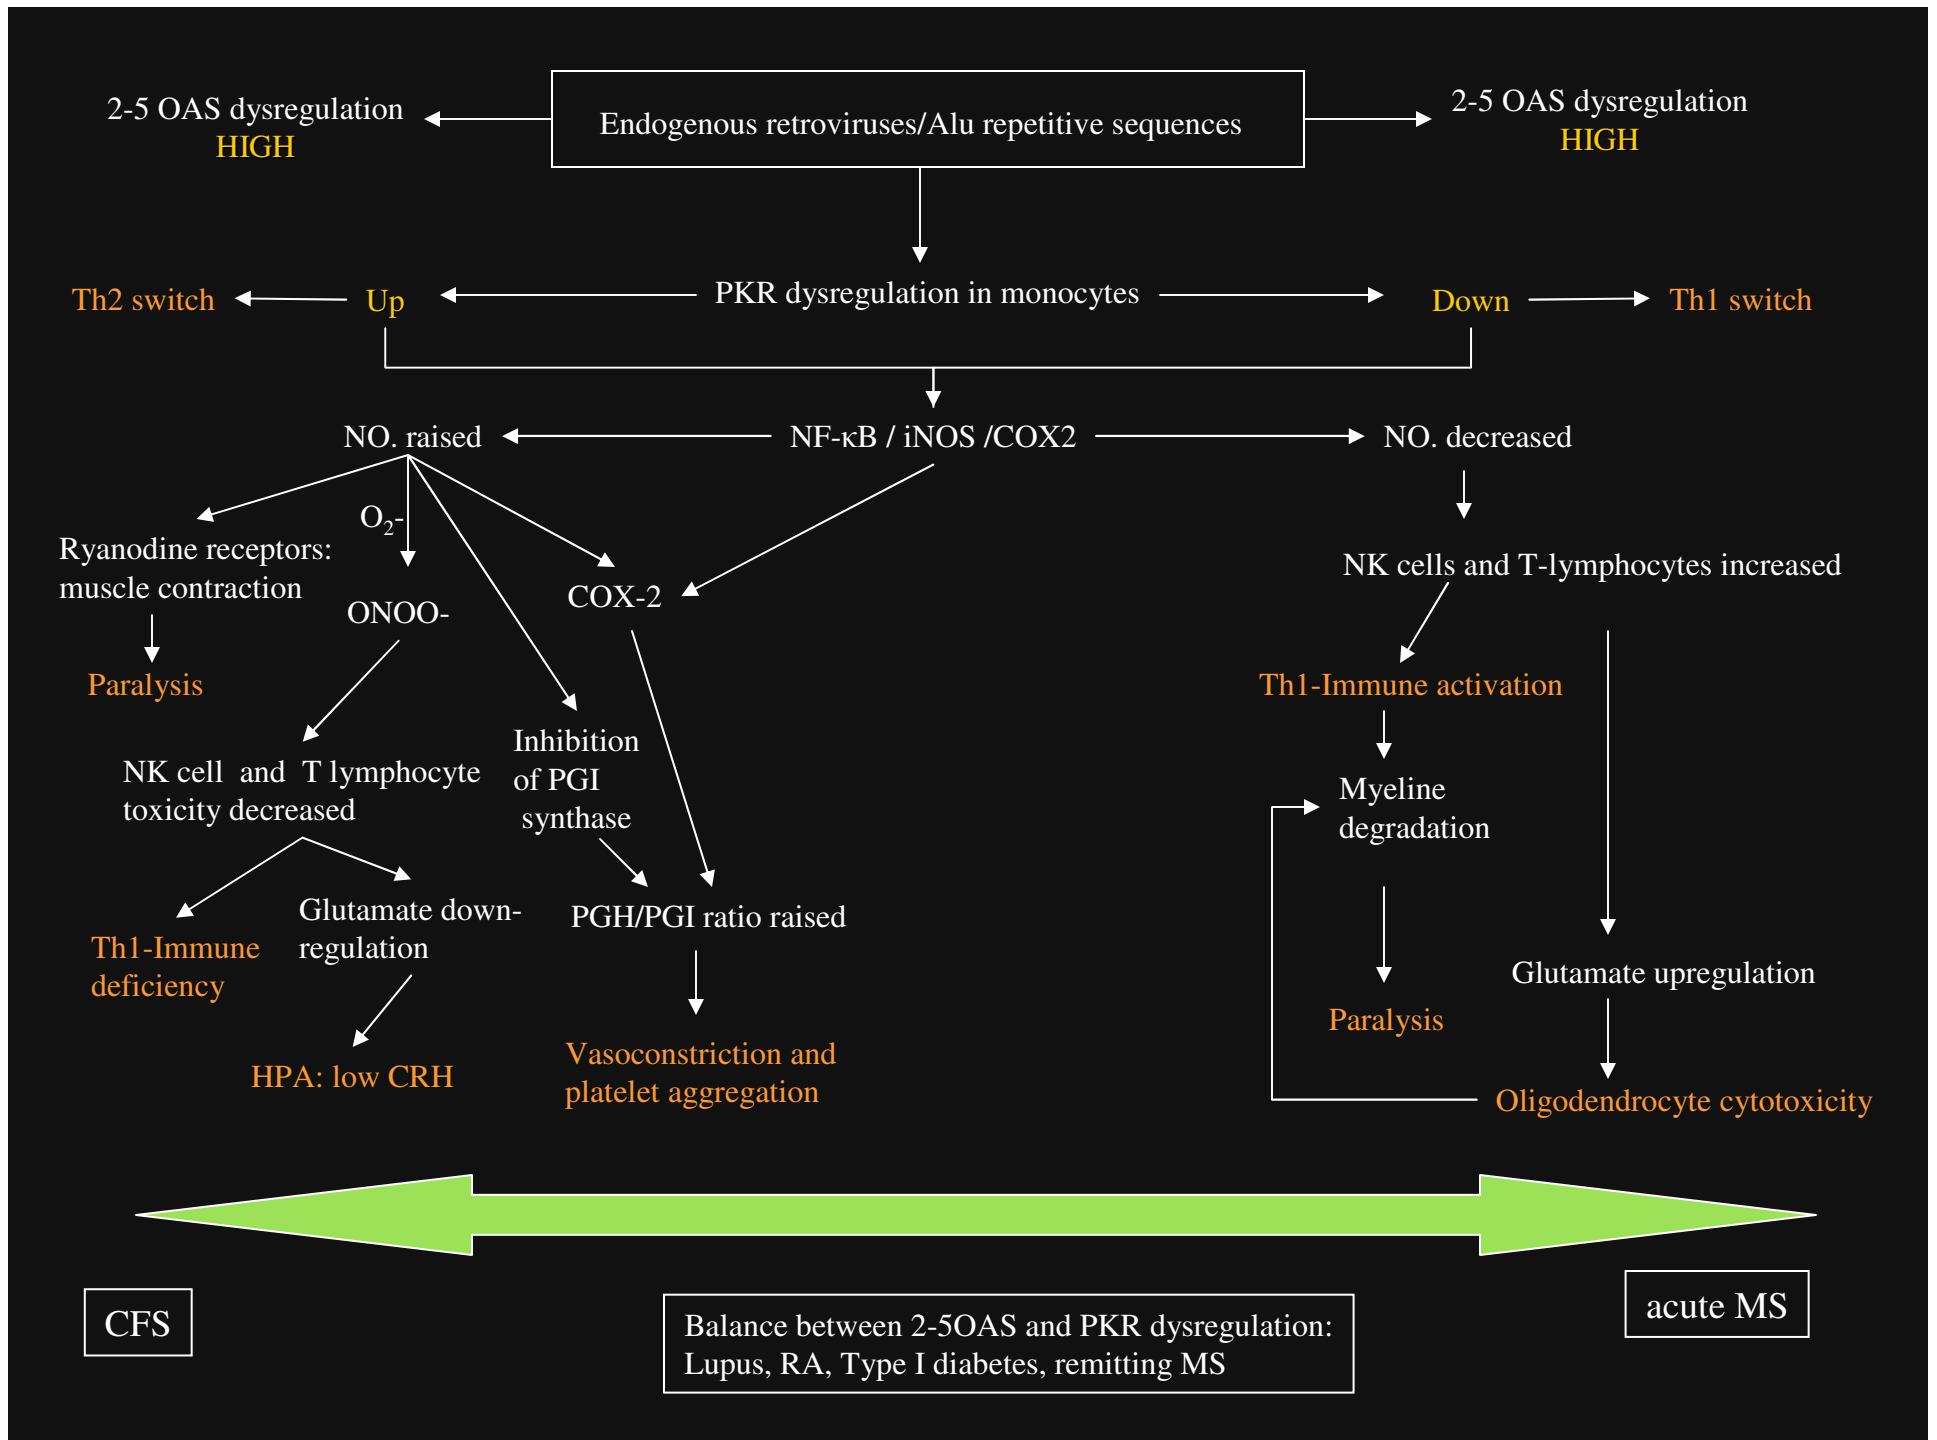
2-5 OAS dysregulation
HIGH

Endogenous retroviruses/Alu repetitive sequences

2-5 OAS dysregulation
HIGH

Th2 switch

Up

PKR dysregulation in monocytes

Down

Th1 switch

NO. raised

NF-κB / iNOS /COX2

NO. decreased

$O_2$-

Ryanodine receptors: muscle contraction

ONOO-

COX-2

NK cells and T-lymphocytes increased

Paralysis

Th1-Immune activation

Inhibition of PGI synthase

NK cell and T lymphocyte toxicity decreased

Myeline degradation

Th1-Immune deficiency

Glutamate down-regulation

PGH/PGI ratio raised

Glutamate upregulation

Paralysis

HPA: low CRH

Vasoconstriction and platelet aggregation

Oligodendrocyte cytotoxicity

CFS

Balance between 2-5OAS and PKR dysregulation: Lupus, RA, Type I diabetes, remitting MS

acute MS